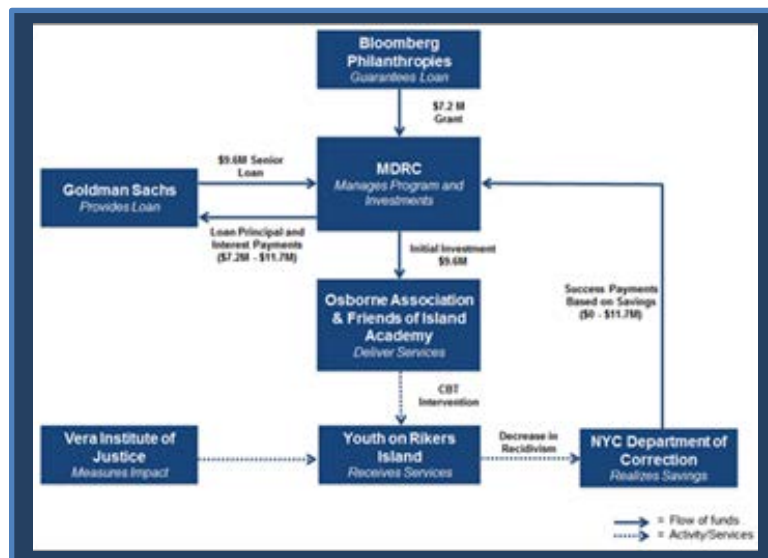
Bloomberg Philanthropies
Guarantees Loan

$7.2 M Grant

$9.6M Senior Loan

Goldman Sachs
Provides Loan

MDRC
Manages Program and Investments

Loan Principal and Interest Payments ($7.2M - $11.7M)

Initial Investment $9.6M

Success Payments Based on Savings ($0 - $11.7M)

Osborne Association & Friends of Island Academy
Deliver Services

CBT Intervention

Vera Institute of Justice
Measures Impact

Youth on Rikers Island
Receives Services

Decrease in Recidivism

NYC Department of Correction
Realizes Savings

= Flow of funds
= Activity/Services